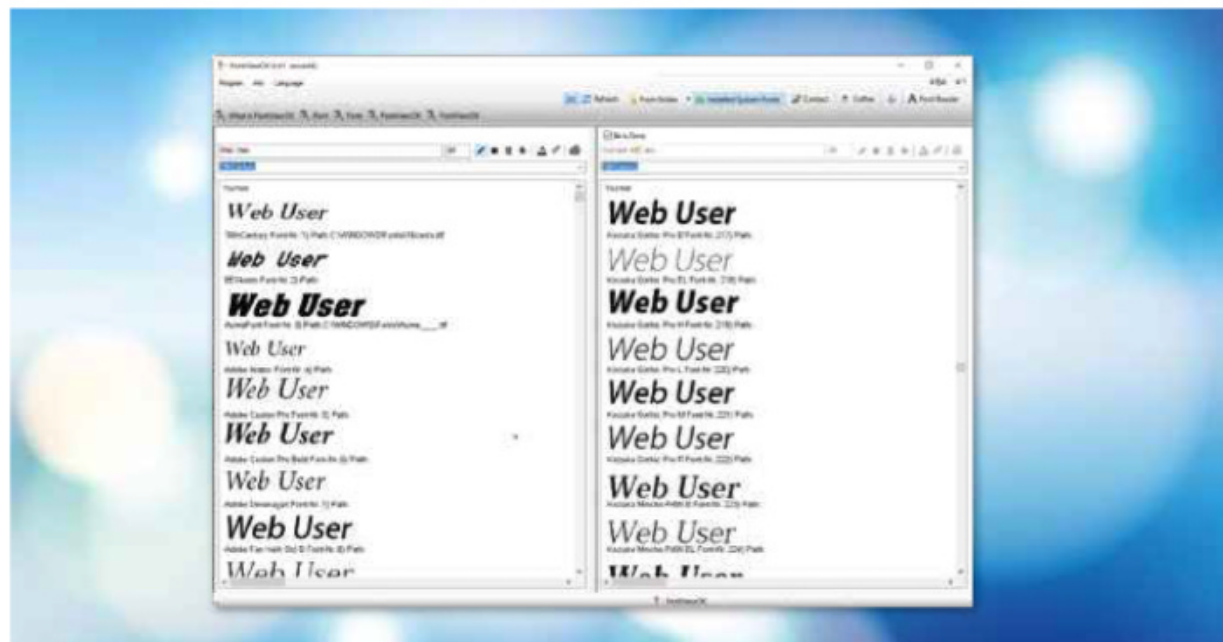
Web User

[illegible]

Web User

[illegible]

Web User

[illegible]

Web User

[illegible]

Web User

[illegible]

Web User

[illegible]

Web User

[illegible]

Web User

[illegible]

Web User

Web User

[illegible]

Web User

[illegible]

Web User

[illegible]

Web User

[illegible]

Web User

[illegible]

Web User

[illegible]

Web User

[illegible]

Web User

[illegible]

Web User